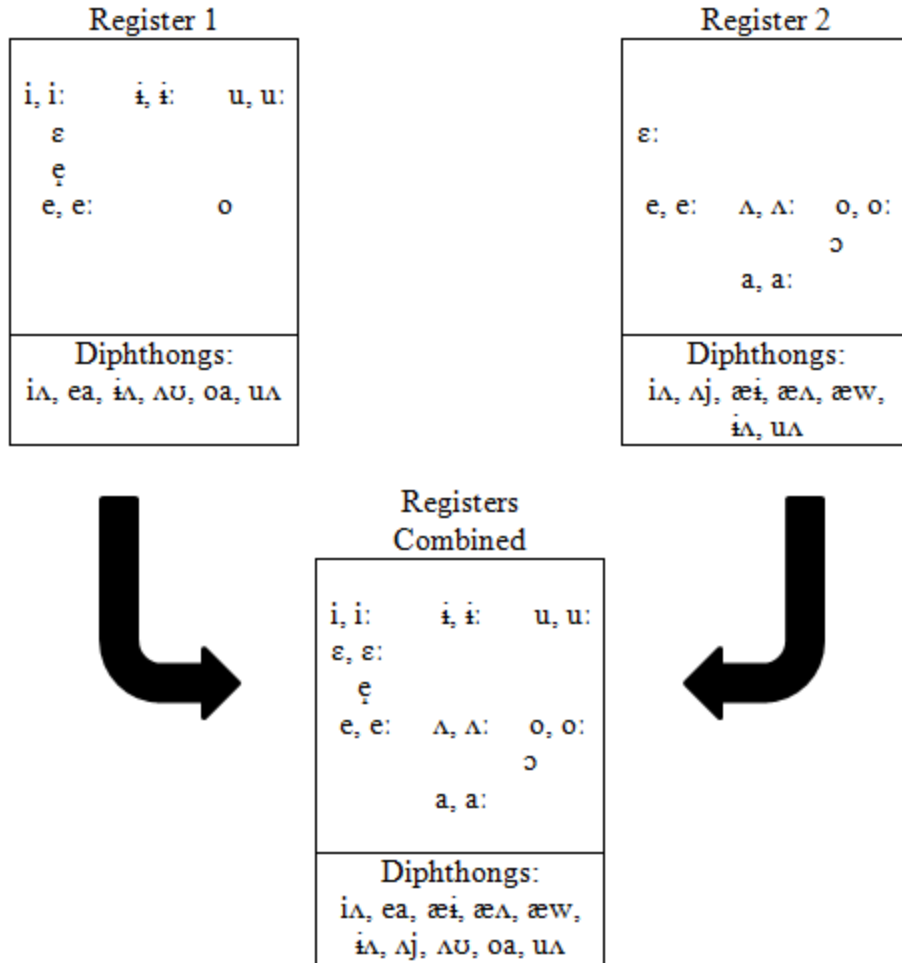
Register 1

i, iː ɨ, ɨː u, uː
ɛ
ẹ
e, eː o

Diphthongs:
iʌ, ea, ɨʌ, ʌʊ, oa, uʌ

Register 2

ɛː

e, eː ʌ, ʌː o, oː
ɔ
a, aː

Diphthongs:
iʌ, ʌj, æɨ, æʌ, æw, ɨʌ, uʌ

Registers Combined

i, iː ɨ, ɨː u, uː
ɛ, ɛː
ẹ
e, eː ʌ, ʌː o, oː
ɔ
a, aː

Diphthongs:
iʌ, ea, æɨ, æʌ, æw, ɨʌ, ʌj, ʌʊ, oa, uʌ